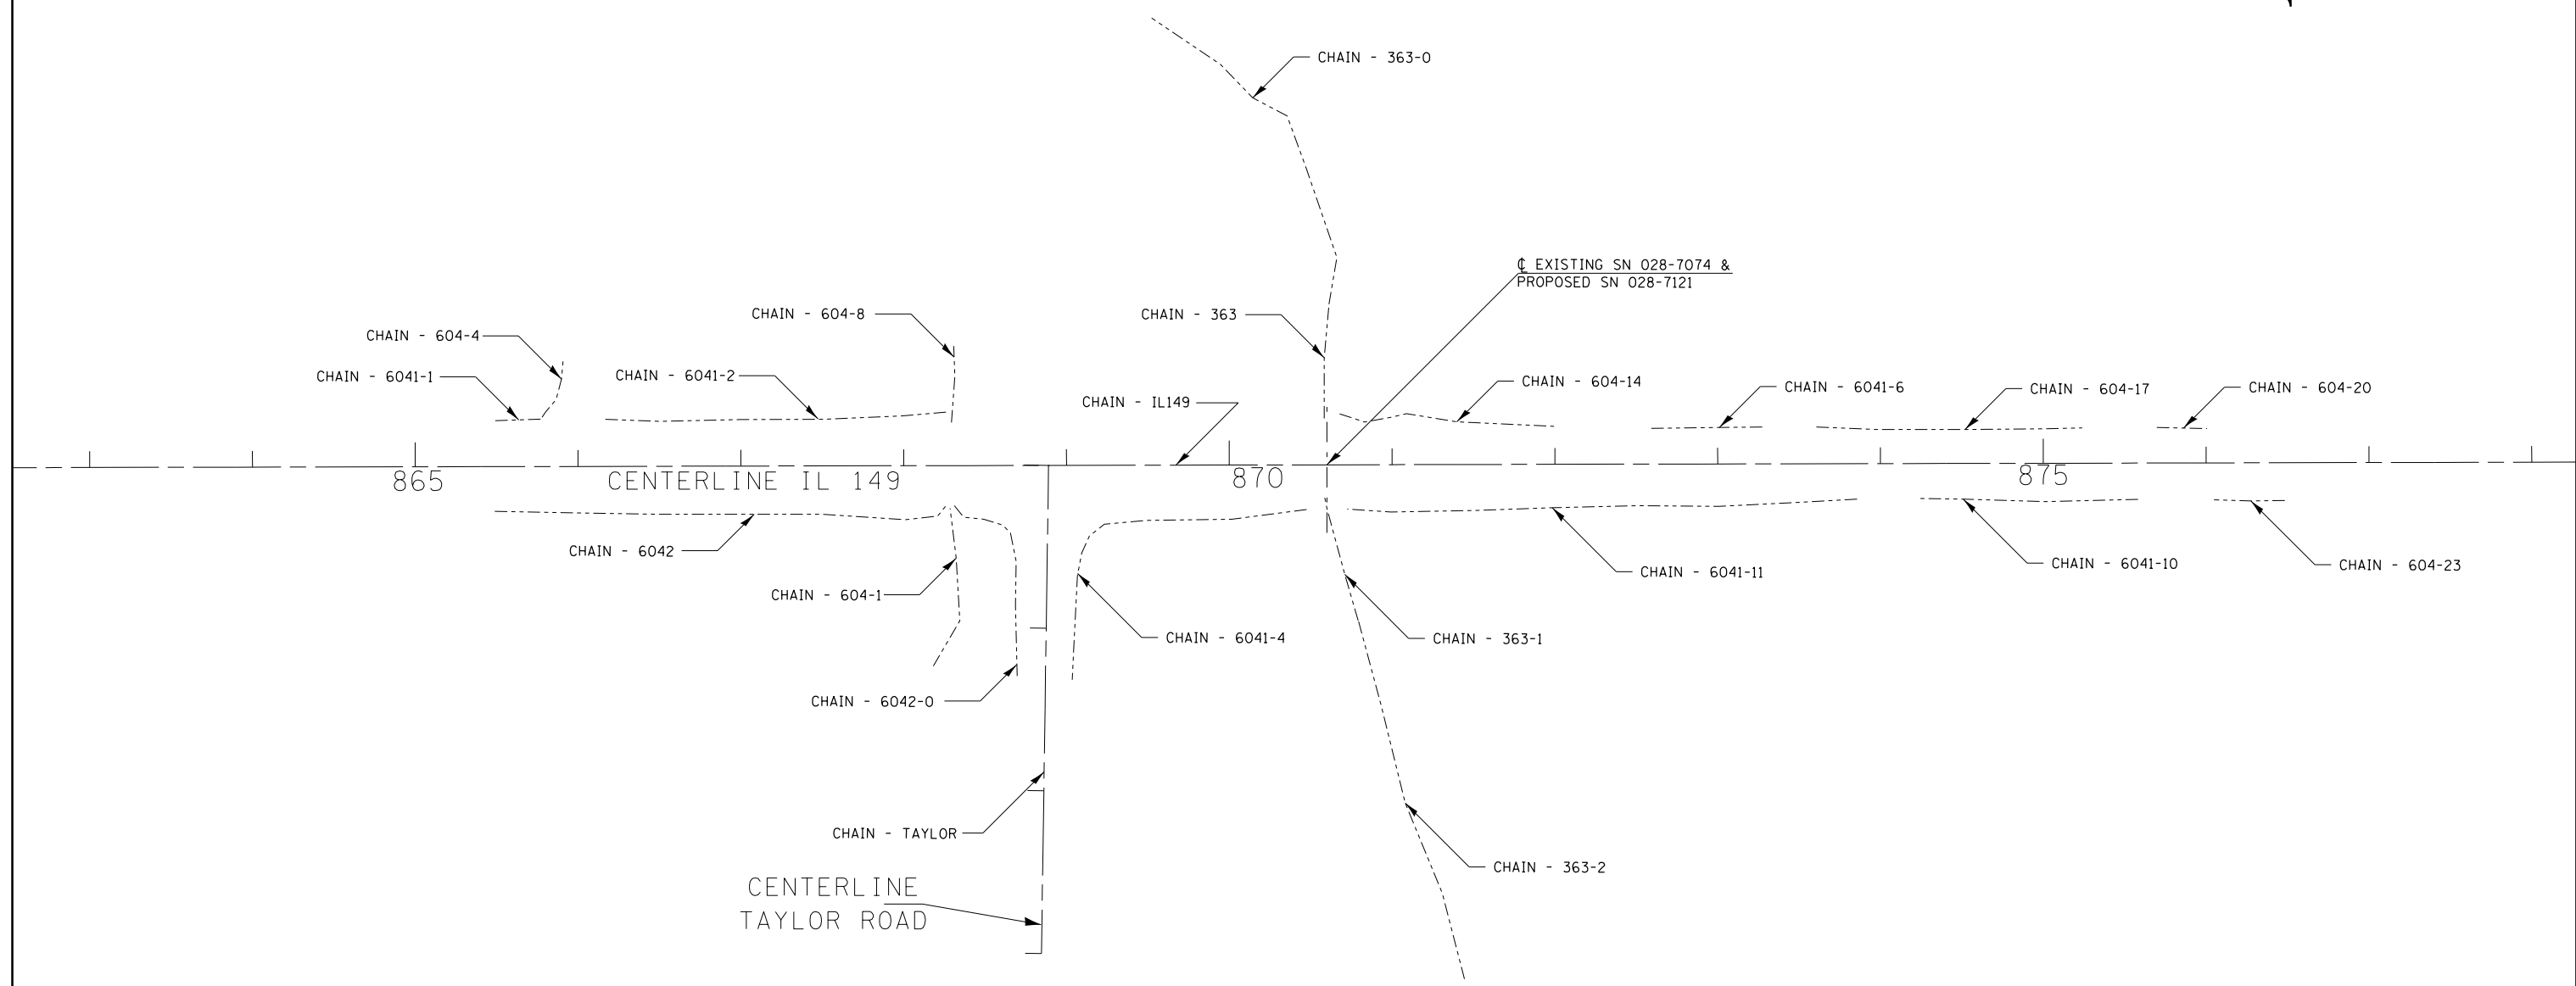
CHAIN - 363-0

℄ EXISTING SN 028-7074 &
PROPOSED SN 028-7121

CHAIN - 604-8

CHAIN - 363

CHAIN - 604-4

CHAIN - 6041-1

CHAIN - 6041-2

CHAIN - IL149

CHAIN - 604-14

CHAIN - 6041-6

CHAIN - 604-17

CHAIN - 604-20

865

CENTERLINE IL 149

870

875

CHAIN - 6042

CHAIN - 604-1

CHAIN - 6041-4

CHAIN - 363-1

CHAIN - 6041-11

CHAIN - 6041-10

CHAIN - 604-23

CHAIN - 6042-0

CHAIN - TAYLOR

CHAIN - 363-2

CENTERLINE
TAYLOR ROAD